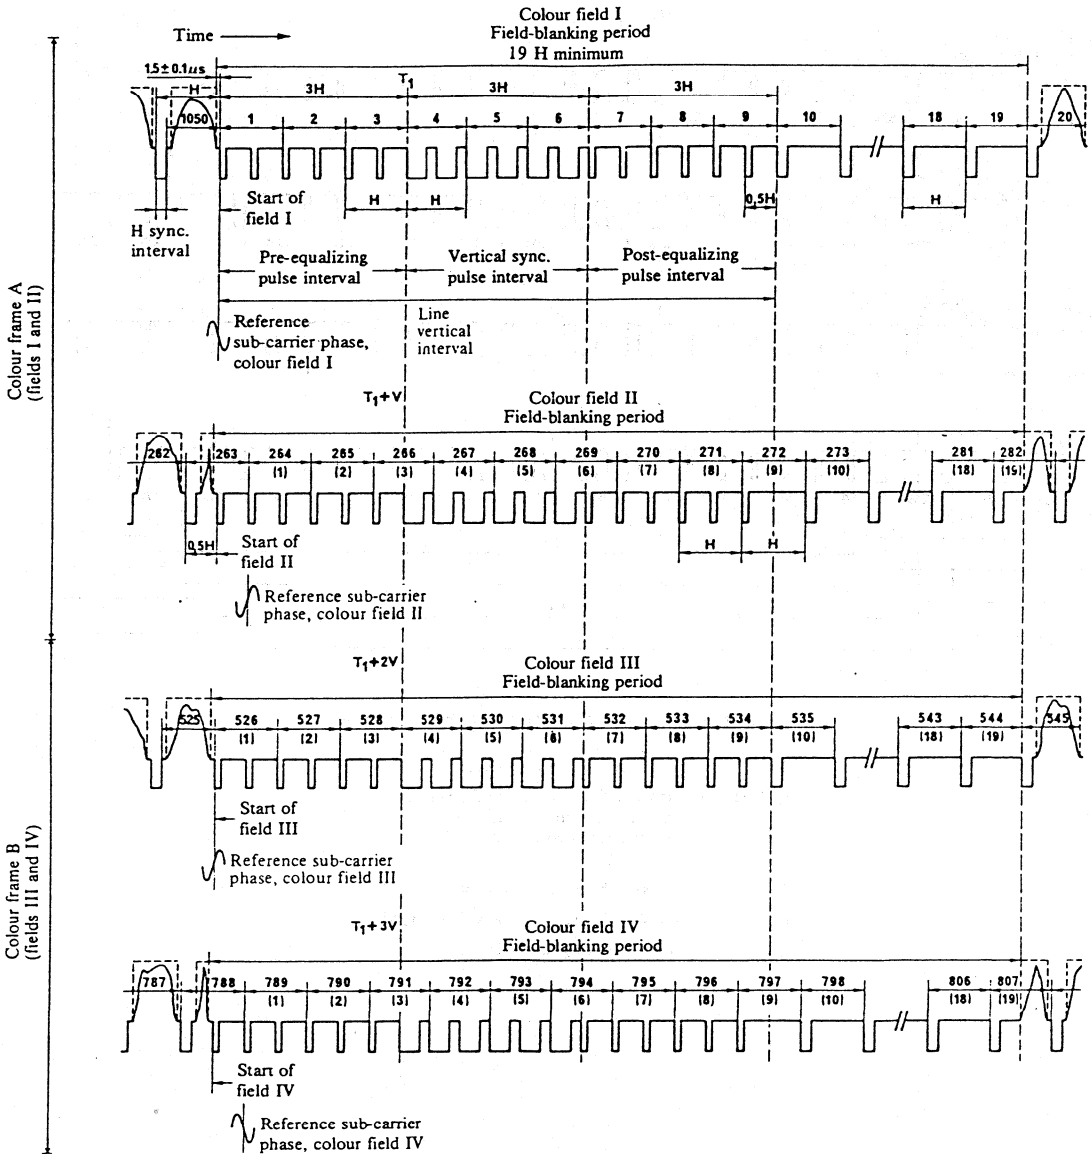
Colour field I
Field-blanking period
19 H minimum

Time

1.5 ± 0.1 $\mu s$

H

$T_1$

3H 3H 3H

1050 1 2 3 4 5 6 7 8 9 10 18 19 20

Start of field I

H H

0,5H

H

H sync. interval

Pre-equalizing pulse interval

Vertical sync. pulse interval

Post-equalizing pulse interval

Reference sub-carrier phase, colour field I

Line vertical interval

Colour frame A (fields I and II)

$T_1+V$

Colour field II
Field-blanking period

262 263 264 265 266 267 268 269 270 271 272 273 281 282
(1) (2) (3) (4) (5) (6) (7) (8) (9) (10) (18) (19)

0,5H

Start of field II

H H

Reference sub-carrier phase, colour field II

$T_1+2V$

Colour field III
Field-blanking period

525 526 527 528 529 530 531 532 533 534 535 543 544 545
(1) (2) (3) (4) (5) (6) (7) (8) (9) (10) (18) (19)

Start of field III

Reference sub-carrier phase, colour field III

Colour frame B (fields III and IV)

$T_1+3V$

Colour field IV
Field-blanking period

787 788 789 790 791 792 793 794 795 796 797 798 806 807
(1) (2) (3) (4) (5) (6) (7) (8) (9) (10) (18) (19)

Start of field IV

Reference sub-carrier phase, colour field IV